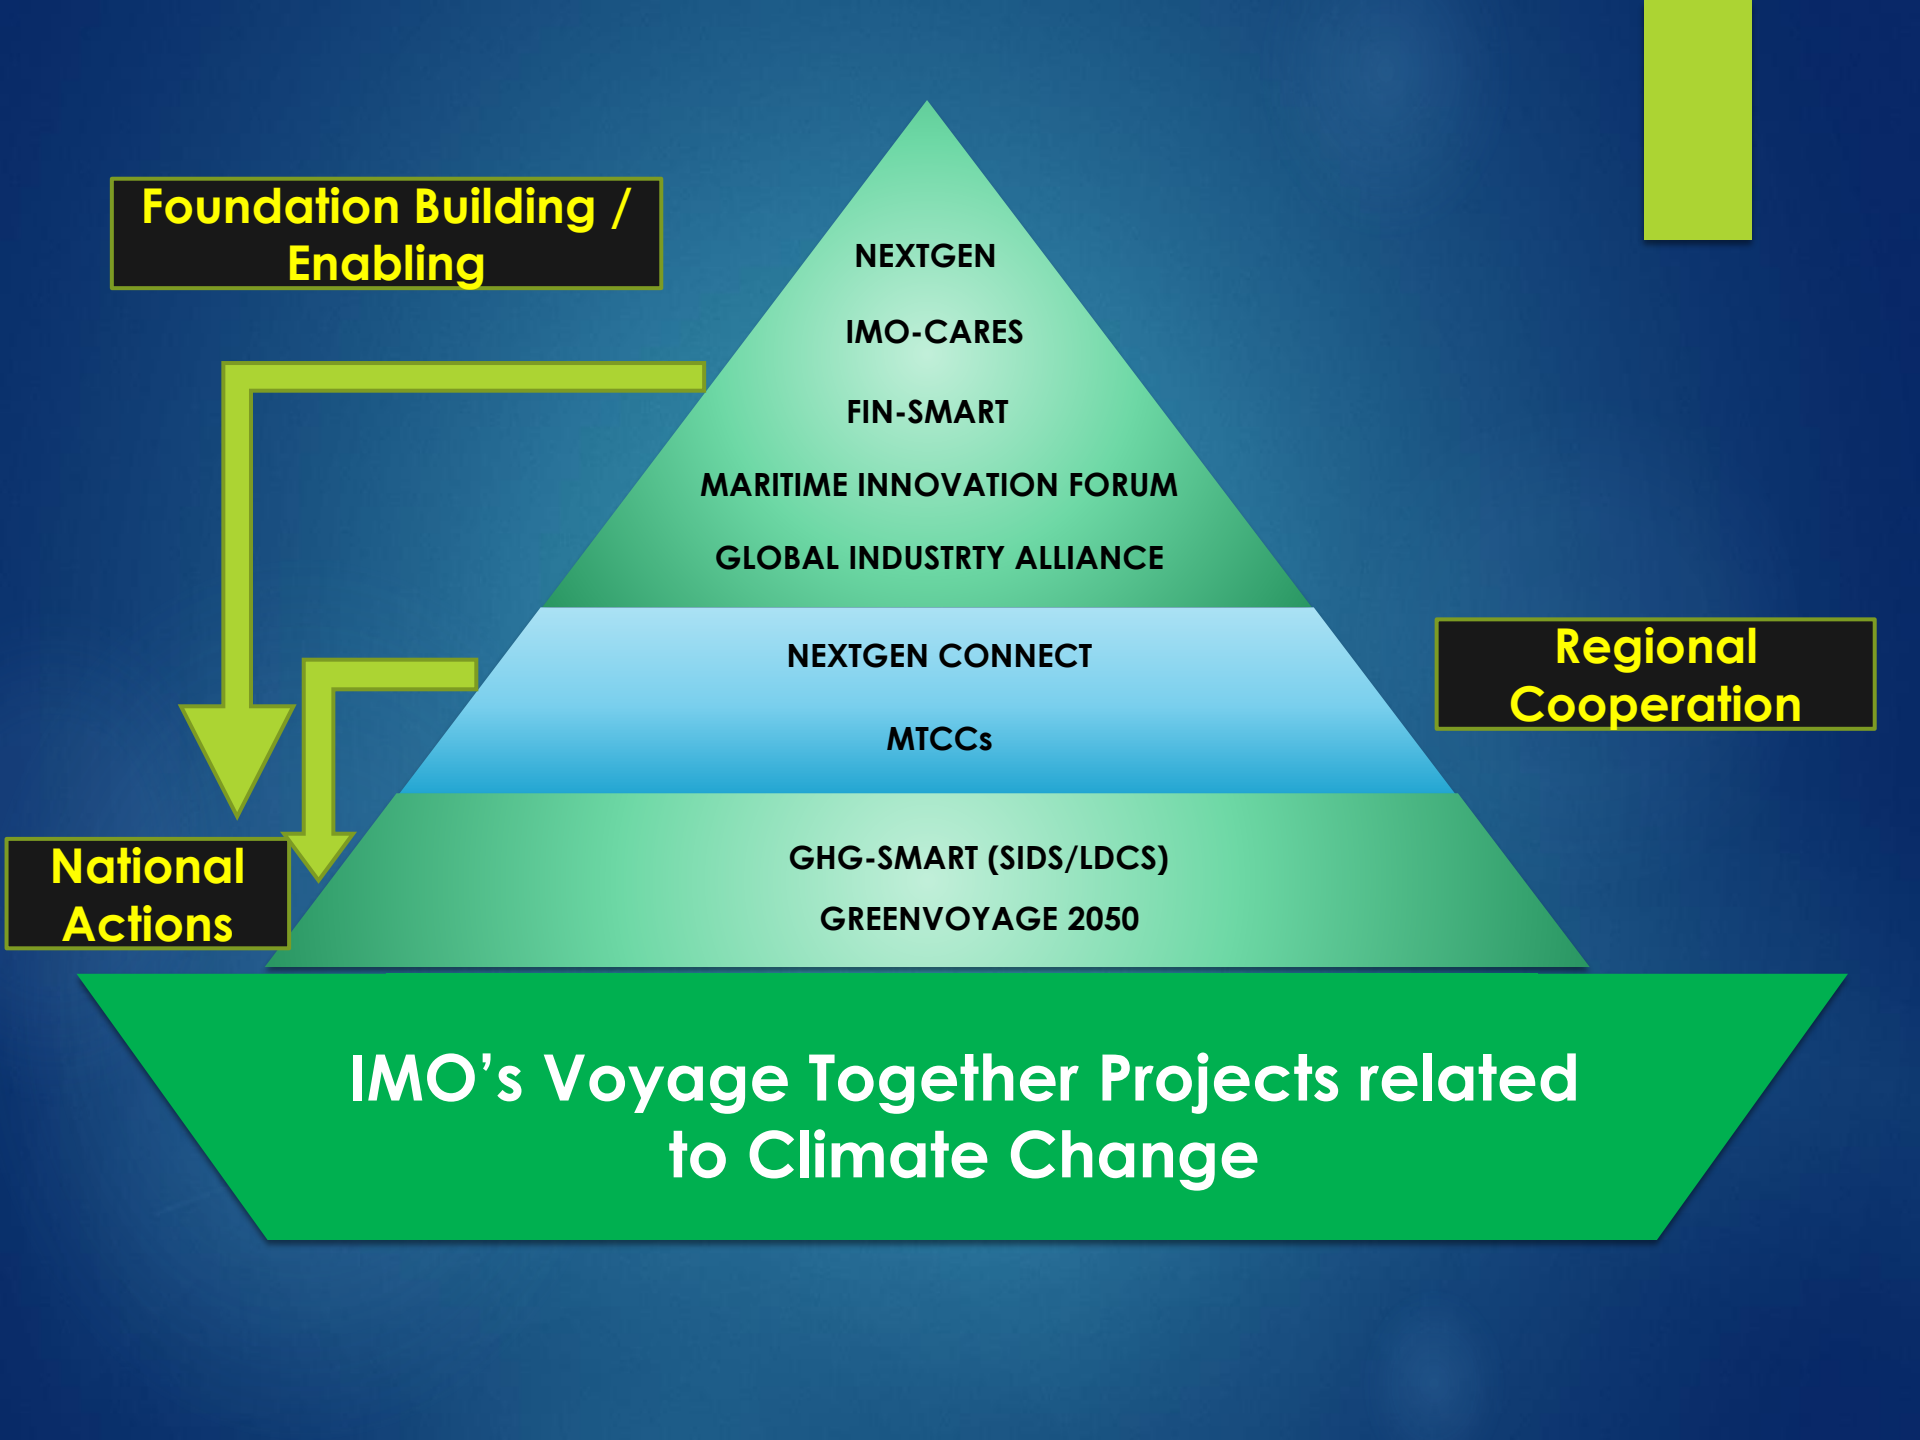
Foundation Building / Enabling

NEXTGEN

IMO-CARES

FIN-SMART

MARITIME INNOVATION FORUM

GLOBAL INDUSTRTY ALLIANCE

NEXTGEN CONNECT

MTCCs

Regional Cooperation

National Actions

GHG-SMART (SIDS/LDCS)

GREENVOYAGE 2050

IMO's Voyage Together Projects related to Climate Change